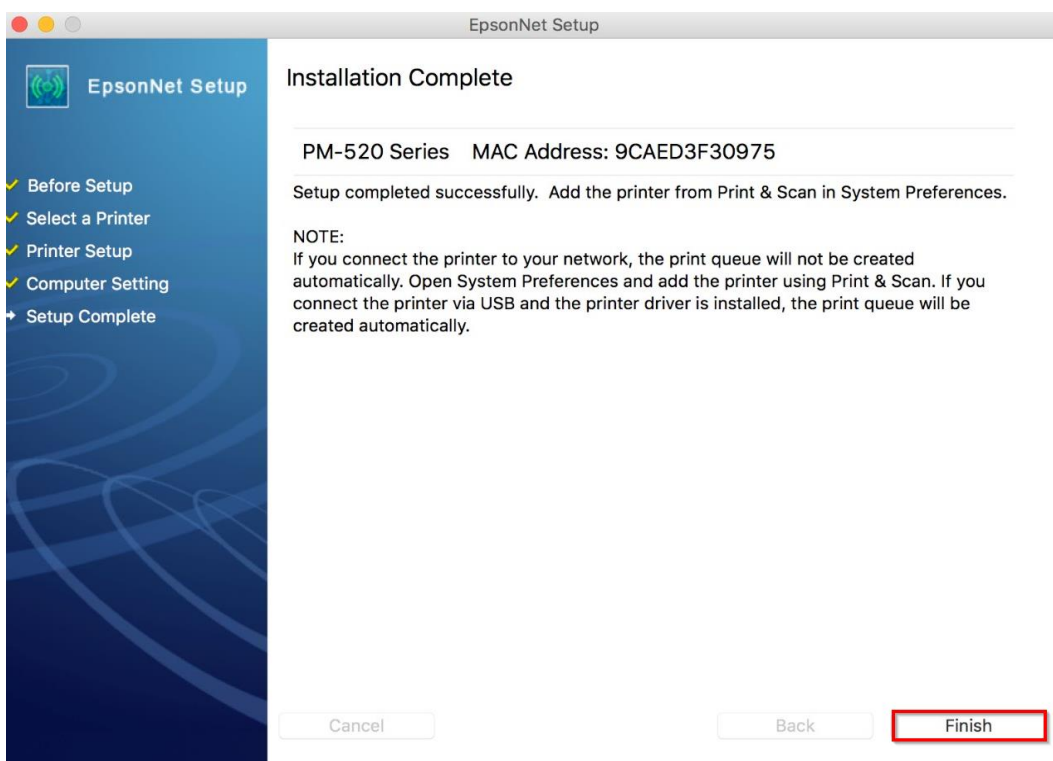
EpsonNet Setup

EpsonNet Setup

Before Setup
Select a Printer
Printer Setup
Computer Setting
Setup Complete

Installation Complete

PM-520 Series MAC Address: 9CAED3F30975

Setup completed successfully. Add the printer from Print & Scan in System Preferences.

NOTE:
If you connect the printer to your network, the print queue will not be created automatically. Open System Preferences and add the printer using Print & Scan. If you connect the printer via USB and the printer driver is installed, the print queue will be created automatically.

Cancel
Back
Finish